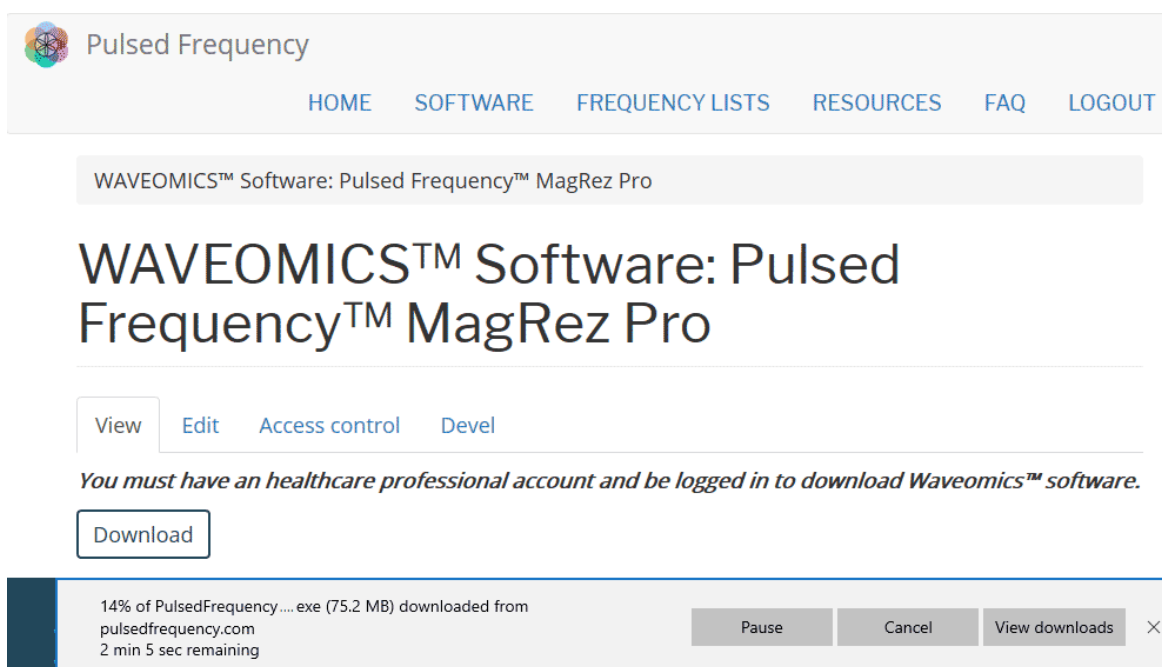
Pulsed Frequency

HOME SOFTWARE FREQUENCY LISTS RESOURCES FAQ LOGOUT

WAVEOMICS™ Software: Pulsed Frequency™ MagRez Pro

# WAVEOMICS™ Software: Pulsed Frequency™ MagRez Pro

View Edit Access control Devel

*You must have an healthcare professional account and be logged in to download Waveomics™ software.*

Download

14% of PulsedFrequency....exe (75.2 MB) downloaded from pulsedfrequency.com
2 min 5 sec remaining

Pause Cancel View downloads ×